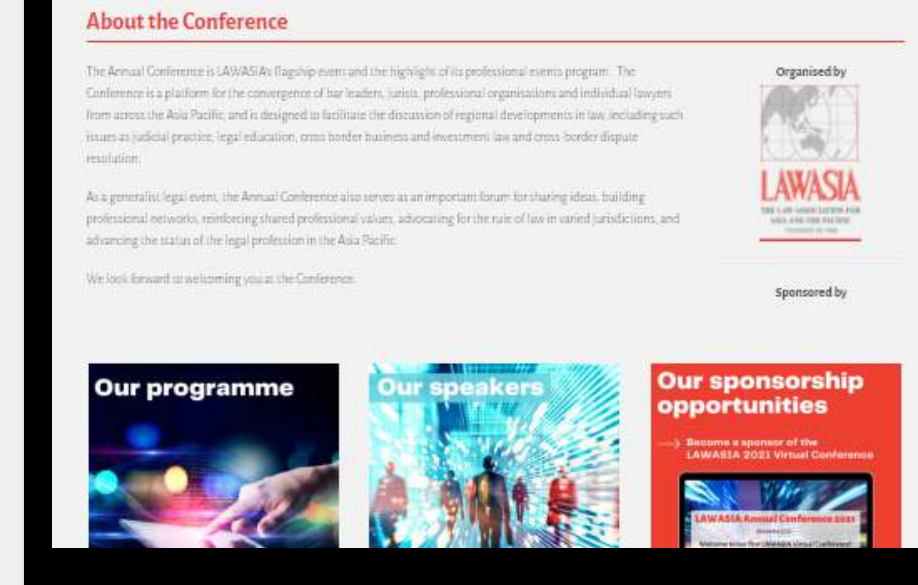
About the Conference

The Annual Conference is LAWASIA's flagship event and the highlight of its professional events program. The Conference is a platform for the convergence of bar leaders, jurists, professional organisations and individual lawyers from across the Asia Pacific, and is designed to facilitate the discussion of regional developments in law, including such issues as judicial practice, legal education, cross border business and investment law and cross-border dispute resolution.

As a generalist legal event, the Annual Conference also serves as an important forum for sharing ideas, building professional networks, reinforcing shared professional values, advocating for the rule of law in varied jurisdictions, and advancing the status of the legal profession in the Asia Pacific.

We look forward to welcoming you at the Conference.

Organised by

LAWASIA
THE LAW ASSOCIATION FOR ASIA AND THE PACIFIC
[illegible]

Sponsored by

Our programme

Our speakers

Our sponsorship opportunities

Become a sponsor of the LAWASIA 2021 Virtual Conference

LAWASIA Annual Conference 2021
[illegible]
Welcome to our first LAWASIA Virtual Conference!